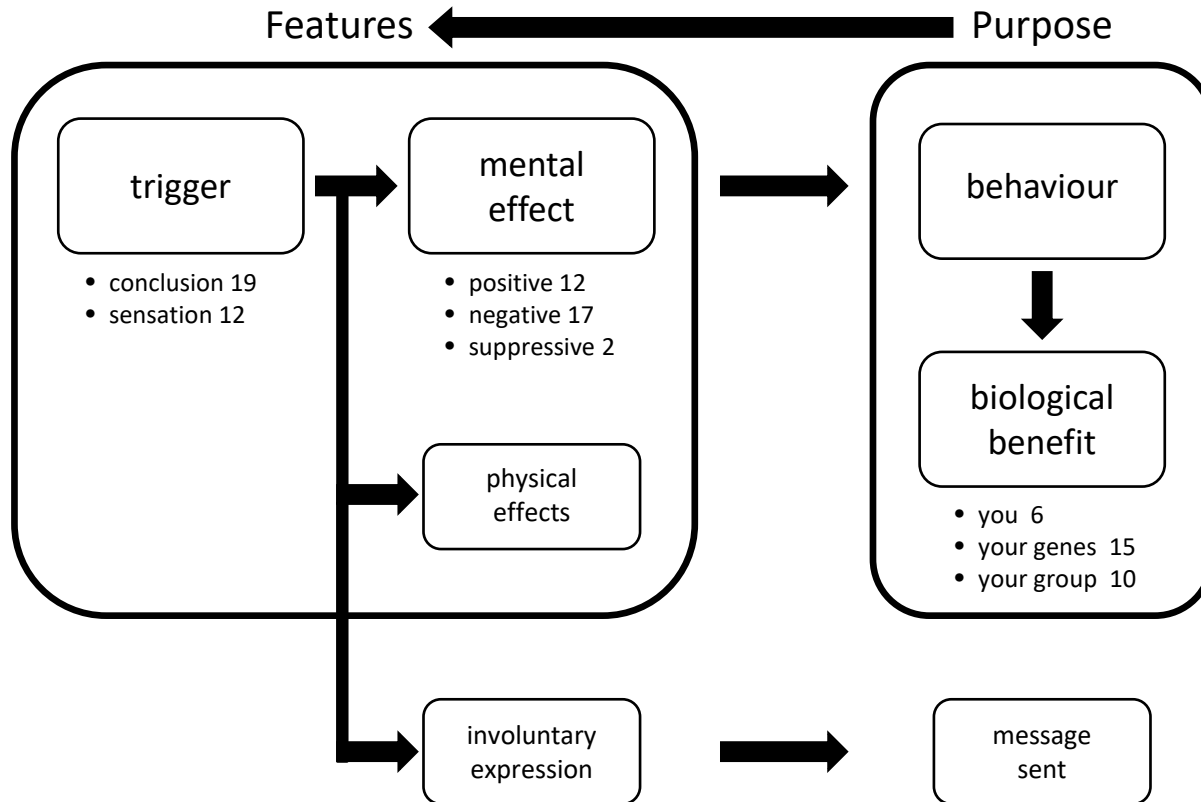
Features Purpose

trigger

- conclusion 19
- sensation 12

mental effect

- positive 12
- negative 17
- suppressive 2

physical effects

behaviour

biological benefit

- you 6
- your genes 15
- your group 10

involuntary expression

message sent